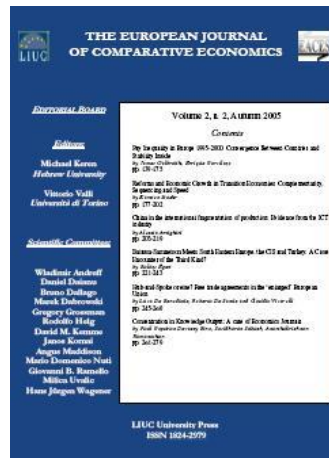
THE EUROPEAN JOURNAL OF COMPARATIVE ECONOMICS

LIUC

EACES

Editorial Board

Editors

Michael Keren
Hebrew University

Vittorio Valli
Università di Torino

Scientific Committee

Wladimir Andreff
Daniel Daianu
Bruno Dallago
Marek Dabrowski
Gregory Grossman
Rodolfo Helg
David M. Kemme
Janos Kornai
Angus Maddison
Mario Domenico Nuti
Giovanni B. Ramello
Milica Uvalic
Hans Jürgen Wagener

Volume 2, n. 2, Autumn 2005

Contents

Pay Inequality in Europe 1995-2000: Convergence Between Countries and Stability Inside
by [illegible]
pp. 139-175

Reforms and Economic Growth in Transition Economies: Complementarity, Sequencing and Speed
by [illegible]
pp. 177-202

China in the international fragmentation of production: Evidence from the ICT industry
by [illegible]
pp. 203-219

Eastern Enlargement Meets South Eastern Europe: the CIS and Turkey. A Close Encounter of the Third Kind?
by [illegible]
pp. 221-243

Hub-and-Spoke or else? Free trade agreements in the 'enlarged' European Union
by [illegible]
pp. 245-260

Concentration in Knowledge Output: A case of Economics Journals
by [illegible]
pp. 261-279

LIUC University Press
ISSN 1824-2979